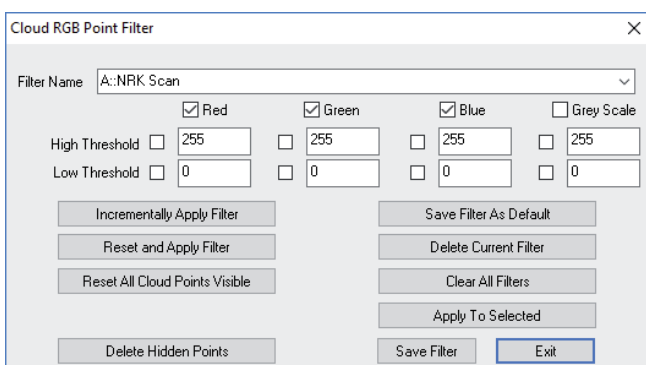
Cloud RGB Point Filter

×

Filter Name A::NRK Scan

Red Green Blue Grey Scale

| | Red | Green | Blue | Grey Scale |
|---|---|---|---|---|
| High Threshold | 255 | 255 | 255 | 255 |
| Low Threshold | 0 | 0 | 0 | 0 |

Incrementally Apply Filter

Save Filter As Default

Reset and Apply Filter

Delete Current Filter

Reset All Cloud Points Visible

Clear All Filters

Apply To Selected

Delete Hidden Points

Save Filter

Exit